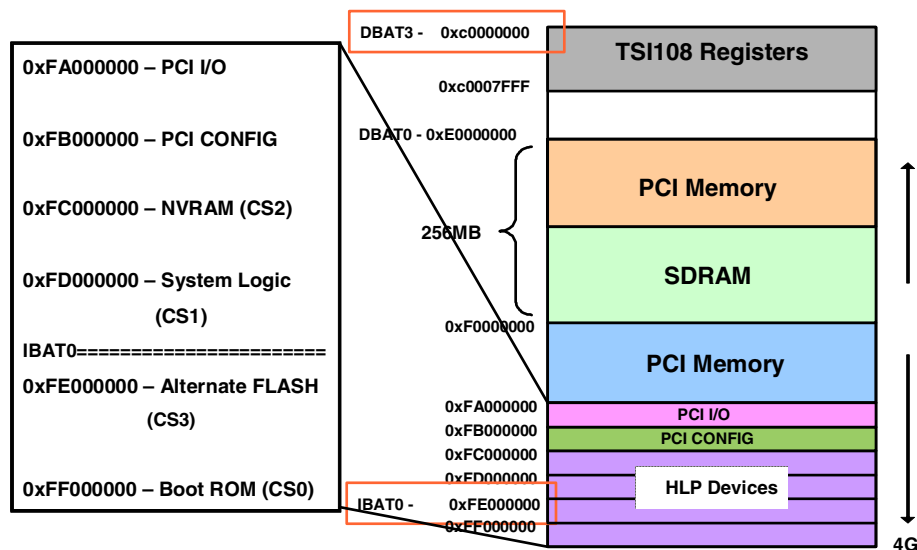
0xFA000000 – PCI I/O

0xFB000000 – PCI CONFIG

0xFC000000 – NVRAM (CS2)

0xFD000000 – System Logic (CS1)

IBAT0=======================

0xFE000000 – Alternate FLASH (CS3)

0xFF000000 – Boot ROM (CS0)

DBAT3 - 0xc0000000

TSI108 Registers

0xc0007FFF

DBAT0 - 0xE0000000

PCI Memory

256MB

SDRAM

0xF0000000

PCI Memory

0xFA000000

PCI I/O

0xFB000000

PCI CONFIG

0xFC000000

0xFD000000

HLP Devices

IBAT0 - 0xFE000000

0xFF000000

4G